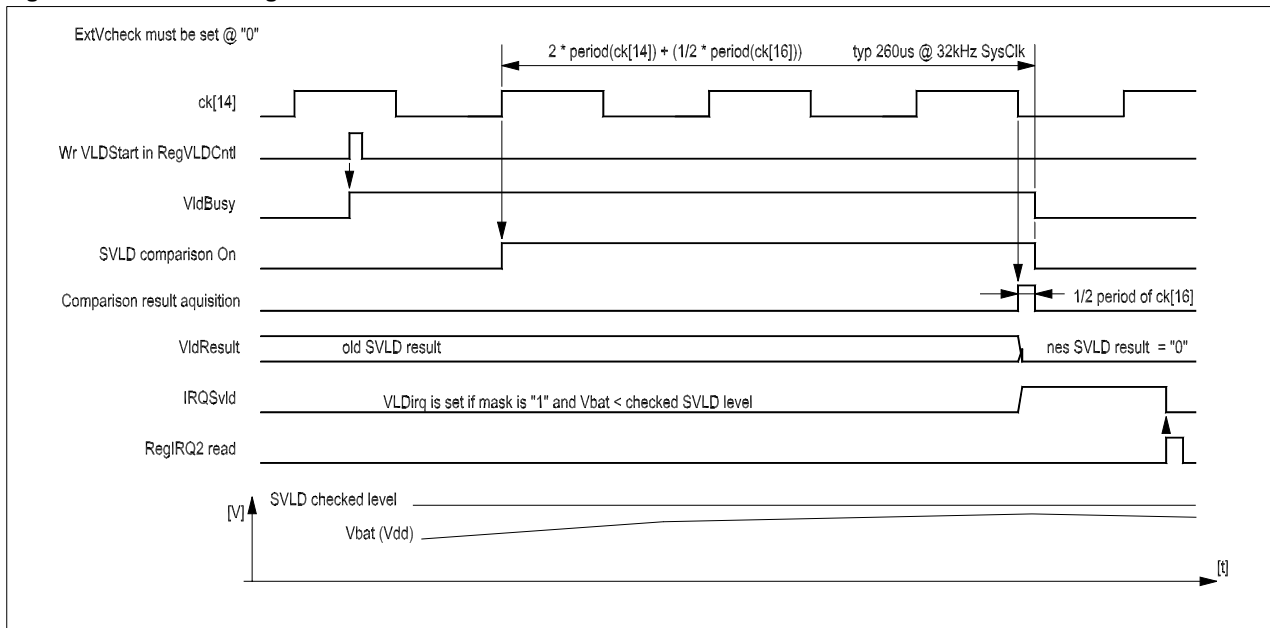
ExtVcheck must be set @ "0"

2 * period(ck[14]) + (1/2 * period(ck[16]))

typ 260us @ 32kHz SysClk

ck[14]

Wr VLDStart in RegVLDCntl

VldBusy

SVLD comparison On

Comparison result aquisition

1/2 period of ck[16]

VldResult

old SVLD result

nes SVLD result = "0"

IRQSvld

VLDirq is set if mask is "1" and Vbat < checked SVLD level

RegIRQ2 read

[V]

SVLD checked level

Vbat (Vdd)

[t]